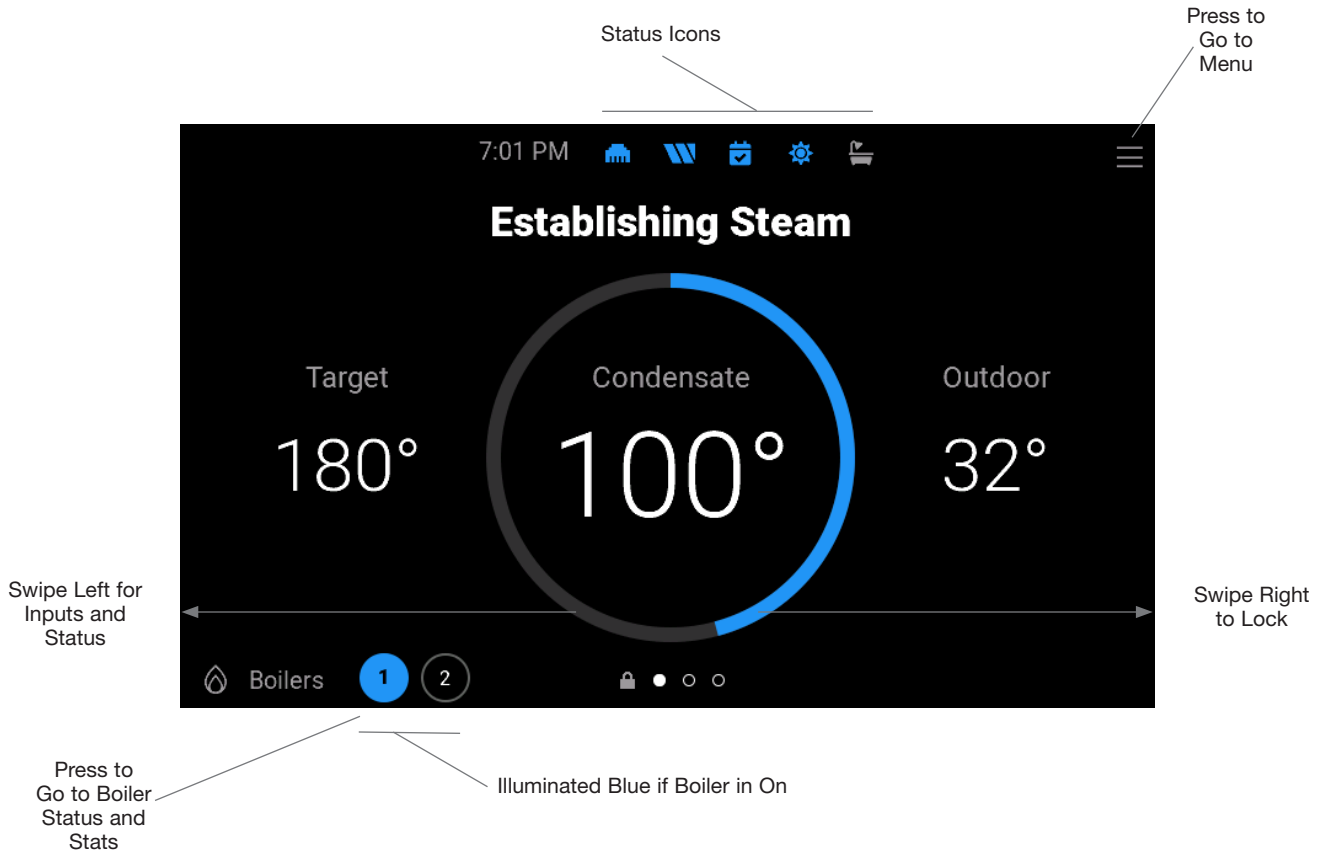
Status Icons

Press to Go to Menu

7:01 PM

Establishing Steam

Target

180°

Condensate

100°

Outdoor

32°

Swipe Left for Inputs and Status

Swipe Right to Lock

Boilers 1 2

Press to Go to Boiler Status and Stats

Illuminated Blue if Boiler in On